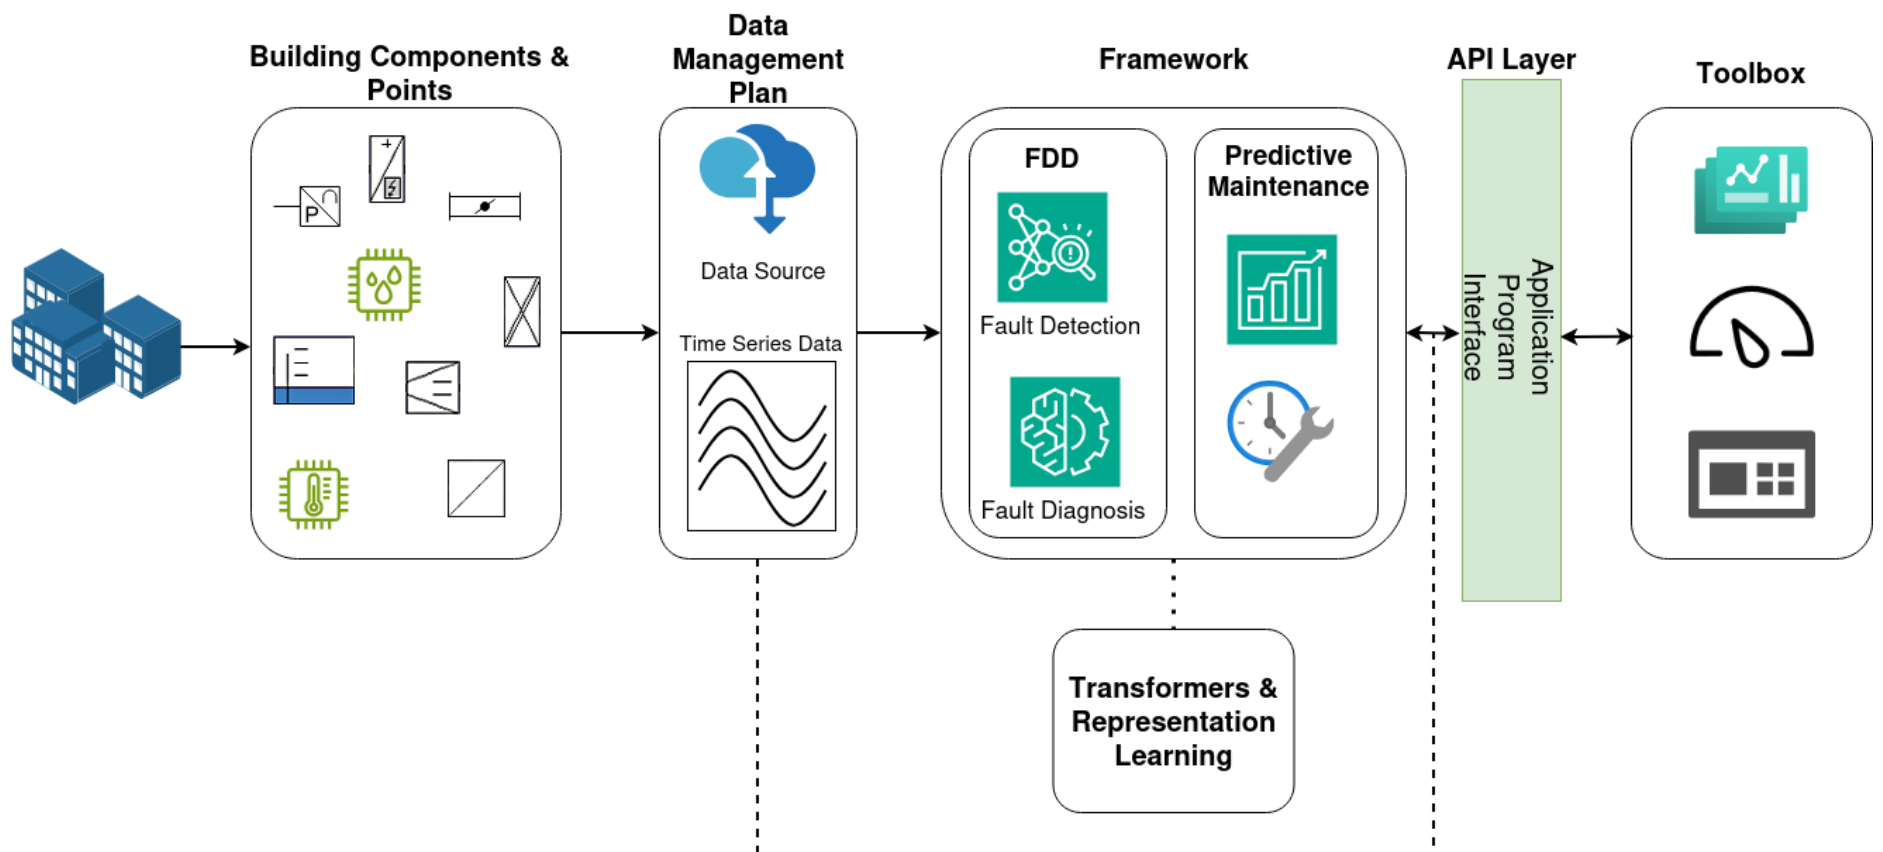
Building Components & Points

P

Data Management Plan

Data Source

Time Series Data

Framework

FDD

Fault Detection

Fault Diagnosis

Predictive Maintenance

API Layer

Application Program Interface

Toolbox

Transformers & Representation Learning